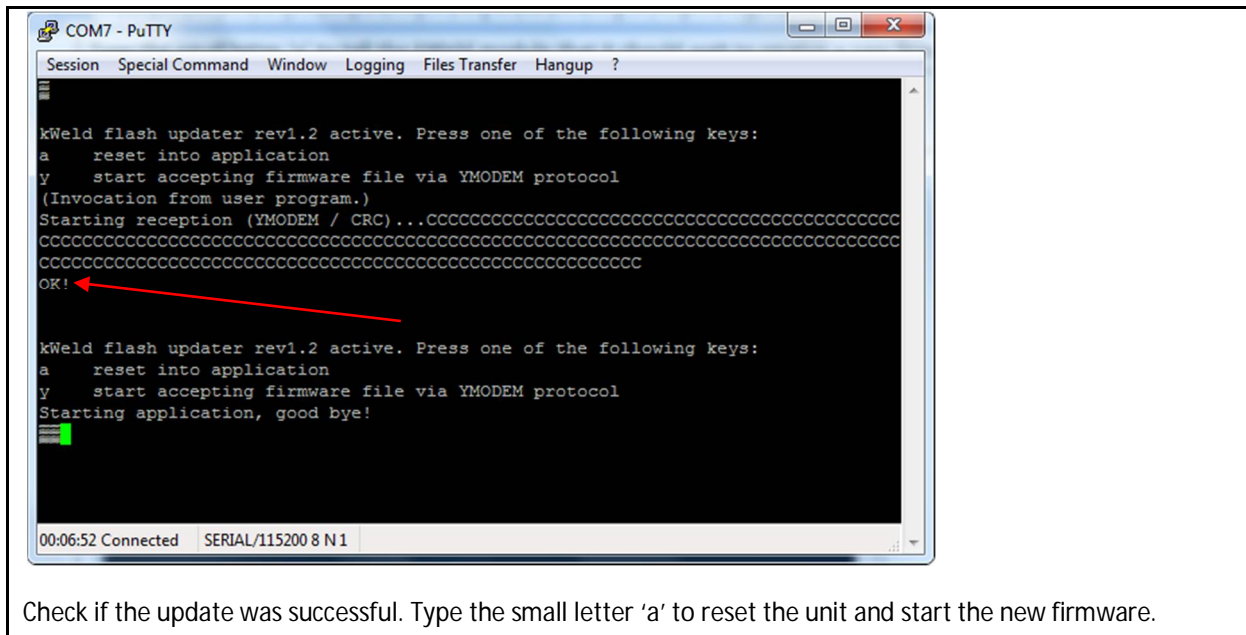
COM7 - PuTTY

Session Special Command Window Logging Files Transfer Hangup ?

kWeld flash updater rev1.2 active. Press one of the following keys:
a reset into application
y start accepting firmware file via YMODEM protocol
(Invocation from user program.)
Starting reception (YMODEM / CRC)...CCCCCCCCCCCCCCCCCCCCCCCCCCCCCCCCCCCCCCCCCCCCCCCCCCCCCCCCCCCCCCCCCCCCCCCCCCCCCCCCCCCCCCCCCCCCCCCCCCCCCCCCCCCCCCCCCCCCCCCCCCCCCCCCCCCCCCCCCCCCCCCCCCCCCCCCCCCCCCC
OK!

kWeld flash updater rev1.2 active. Press one of the following keys:
a reset into application
y start accepting firmware file via YMODEM protocol
Starting application, good bye!

00:06:52 Connected SERIAL/115200 8 N 1

Check if the update was successful. Type the small letter 'a' to reset the unit and start the new firmware.